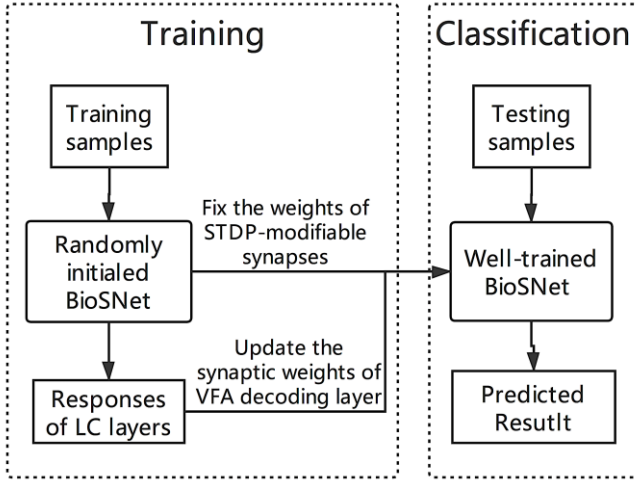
Training

Training samples

Randomly initialed BioSNet

Responses of LC layers

Fix the weights of STDP-modifiable synapses

Update the synaptic weights of VFA decoding layer

Classification

Testing samples

Well-trained BioSNet

Predicted Resutlt